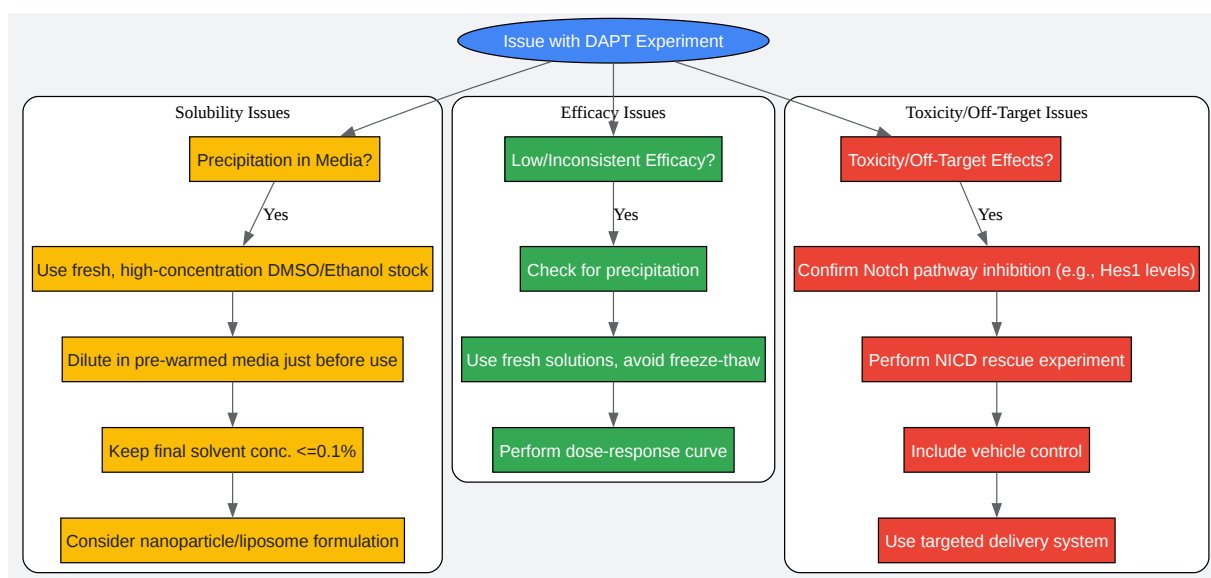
Issue with DAPT Experiment

Solubility Issues

Precipitation in Media?

Yes

Use fresh, high-concentration DMSO/Ethanol stock

Dilute in pre-warmed media just before use

Keep final solvent conc. <=0.1%

Consider nanoparticle/liposome formulation

Efficacy Issues

Low/Inconsistent Efficacy?

Yes

Check for precipitation

Use fresh solutions, avoid freeze-thaw

Perform dose-response curve

Toxicity/Off-Target Issues

Toxicity/Off-Target Effects?

Yes

Confirm Notch pathway inhibition (e.g., Hes1 levels)

Perform NICD rescue experiment

Include vehicle control

Use targeted delivery system